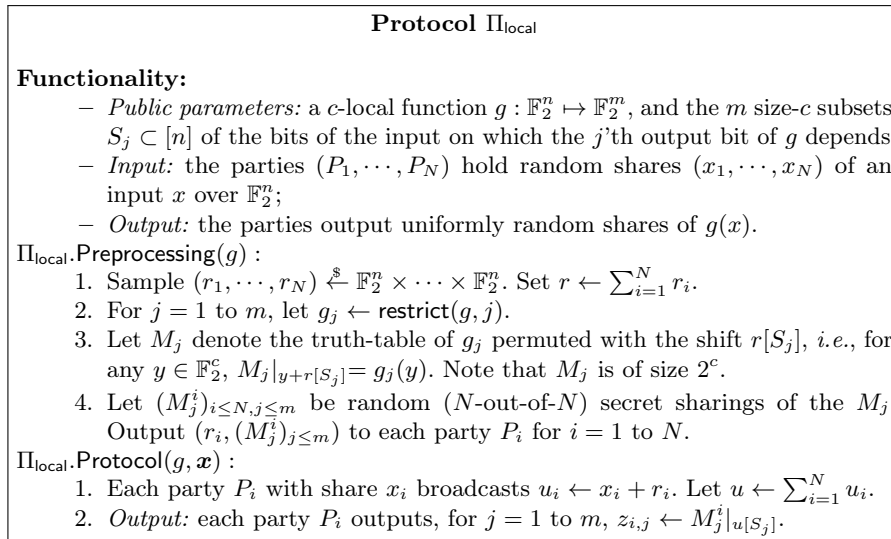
**Protocol $\Pi_{\mathsf{local}}$**

**Functionality:**

– *Public parameters:* a $c$-local function $g : \mathbb{F}_2^n \mapsto \mathbb{F}_2^m$, and the $m$ size-$c$ subsets $S_j \subset [n]$ of the bits of the input on which the $j$'th output bit of $g$ depends

– *Input:* the parties $(P_1, \cdots, P_N)$ hold random shares $(x_1, \cdots, x_N)$ of an input $x$ over $\mathbb{F}_2^n$;

– *Output:* the parties output uniformly random shares of $g(x)$.

$\Pi_{\mathsf{local}}.\mathsf{Preprocessing}(g)$ :

1. Sample $(r_1, \cdots, r_N) \stackrel{\$}{\leftarrow} \mathbb{F}_2^n \times \cdots \times \mathbb{F}_2^n$. Set $r \leftarrow \sum_{i=1}^N r_i$.
2. For $j = 1$ to $m$, let $g_j \leftarrow \mathsf{restrict}(g, j)$.
3. Let $M_j$ denote the truth-table of $g_j$ permuted with the shift $r[S_j]$, *i.e.*, for any $y \in \mathbb{F}_2^c$, $M_j|_{y+r[S_j]} = g_j(y)$. Note that $M_j$ is of size $2^c$.
4. Let $(M_j^i)_{i \leq N, j \leq m}$ be random ($N$-out-of-$N$) secret sharings of the $M_j$ Output $(r_i, (M_j^i)_{j \leq m})$ to each party $P_i$ for $i = 1$ to $N$.

$\Pi_{\mathsf{local}}.\mathsf{Protocol}(g, \boldsymbol{x})$ :

1. Each party $P_i$ with share $x_i$ broadcasts $u_i \leftarrow x_i + r_i$. Let $u \leftarrow \sum_{i=1}^N u_i$.
2. *Output:* each party $P_i$ outputs, for $j = 1$ to $m$, $z_{i,j} \leftarrow M_j^i|_{u[S_j]}$.